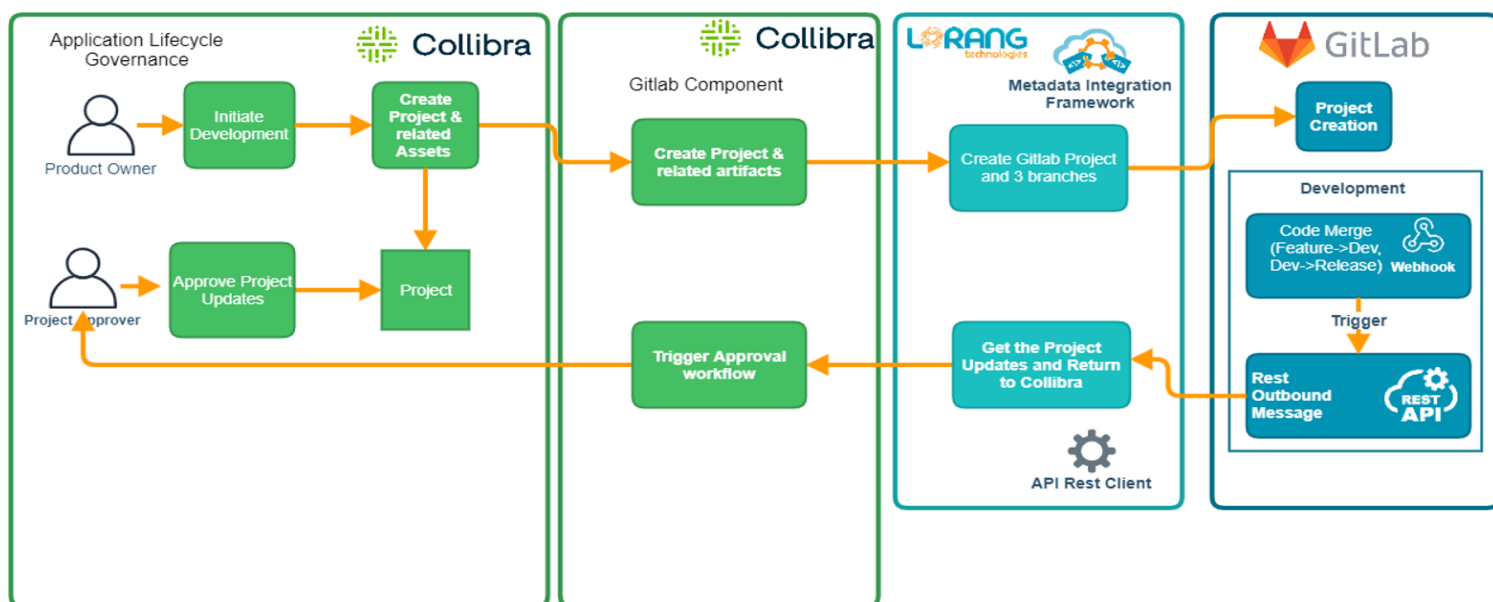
Application Lifecycle Governance

Collibra

Product Owner

Initiate Development

Create Project & related Assets

Project Approver

Approve Project Updates

Project

Collibra

Gitlab Component

Create Project & related artifacts

Trigger Approval workflow

LORANG technologies

Metadata Integration Framework

Create Gitlab Project and 3 branches

Get the Project Updates and Return to Collibra

API Rest Client

GitLab

Project Creation

Development

Code Merge (Feature->Dev, Dev->Release)

Webhook

Trigger

Rest Outbound Message

REST API